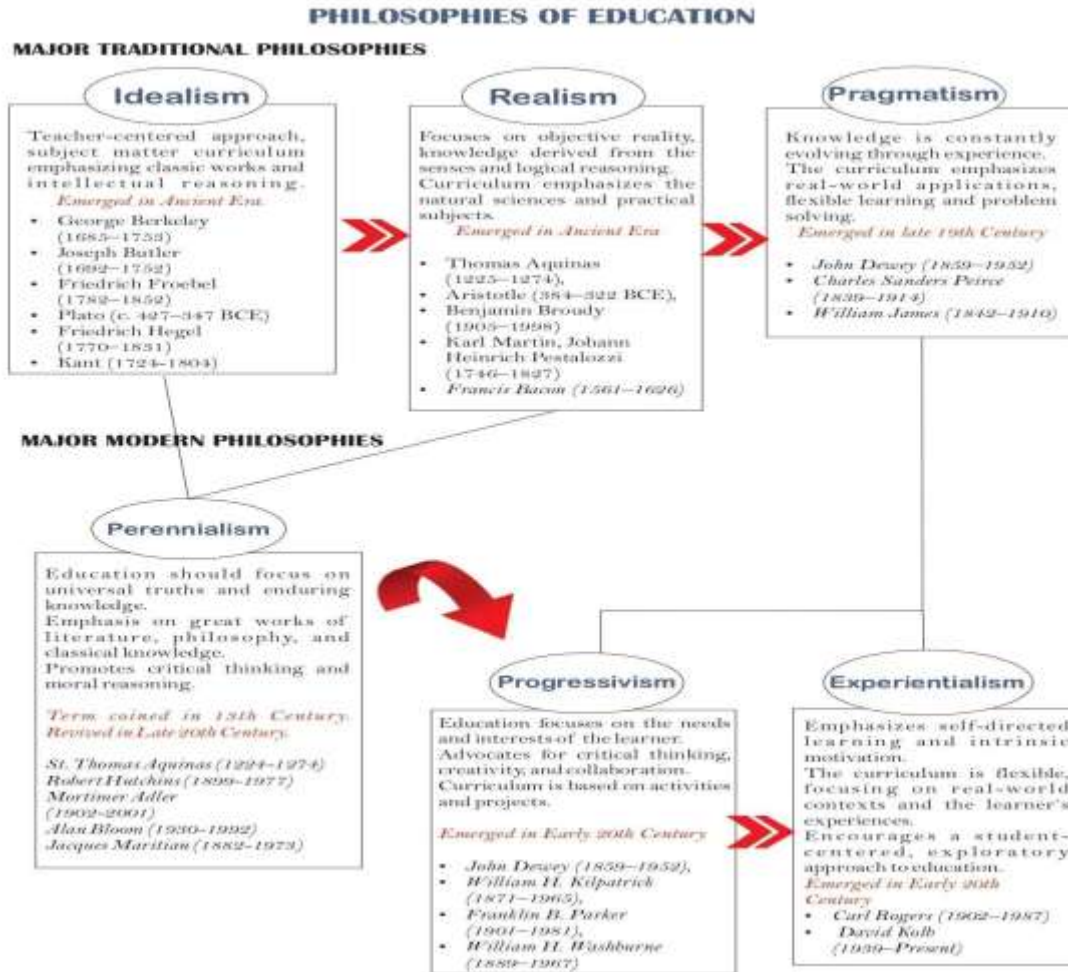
PHILOSOPHIES OF EDUCATION

MAJOR TRADITIONAL PHILOSOPHIES

Idealism

Teacher-centered approach, subject matter curriculum emphasizing classic works and intellectual reasoning.

Emerged in Ancient Era

- George Berkeley (1685–1753)
- Joseph Butler (1692–1752)
- Friedrich Froebel (1782–1852)
- Plato (c. 427–347 BCE)
- Friedrich Hegel (1770–1831)
- Kant (1724–1804)

Realism

Focuses on objective reality, knowledge derived from the senses and logical reasoning. Curriculum emphasizes the natural sciences and practical subjects.

Emerged in Ancient Era

- Thomas Aquinas (1225–1274),
- Aristotle (384–322 BCE),
- Benjamin Broudy (1905–1998)
- Karl Martin, Johann Heinrich Pestalozzi (1746–1827)
- Francis Bacon (1561–1626)

Pragmatism

Knowledge is constantly evolving through experience. The curriculum emphasizes real-world applications, flexible learning and problem solving.

Emerged in late 19th Century

- John Dewey (1859–1952)
- Charles Sanders Peirce (1839–1914)
- William James (1842–1910)

MAJOR MODERN PHILOSOPHIES

Perennialism

Education should focus on universal truths and enduring knowledge.
Emphasis on great works of literature, philosophy, and classical knowledge.
Promotes critical thinking and moral reasoning.

Term coined in 13th Century. Revived in Late 20th Century.

St. Thomas Aquinas (1224–1274)
Robert Hutchins (1899–1977)
Mortimer Adler (1902–2001)
Alan Bloom (1930–1992)
Jacques Maritian (1882–1973)

Progressivism

Education focuses on the needs and interests of the learner. Advocates for critical thinking, creativity, and collaboration. Curriculum is based on activities and projects.

Emerged in Early 20th Century

- John Dewey (1859–1952),
- William H. Kilpatrick (1871–1965),
- Franklin B. Parker (1901–1981),
- William H. Washburne (1889–1967)

Experientialism

Emphasizes self-directed learning and intrinsic motivation.
The curriculum is flexible, focusing on real-world contexts and the learner's experiences.
Encourages a student-centered, exploratory approach to education.
Emerged in Early 20th Century

- Carl Rogers (1902–1987)
- David Kolb (1939–Present)